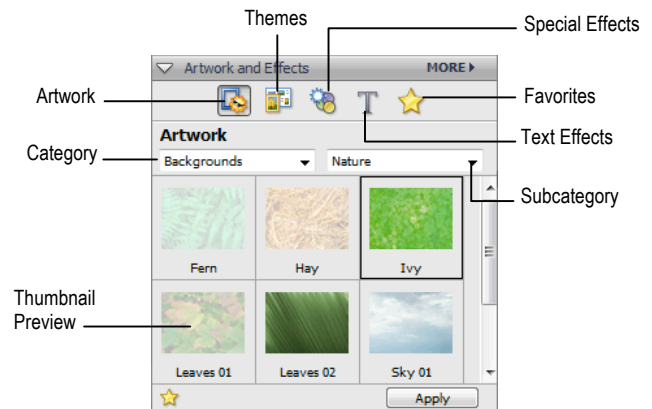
Themes

Special Effects

Artwork and Effects

MORE

Artwork

Favorites

Artwork

Text Effects

Category

Backgrounds

Nature

Subcategory

Fern

Hay

Ivy

Thumbnail Preview

Leaves 01

Leaves 02

Sky 01

Apply